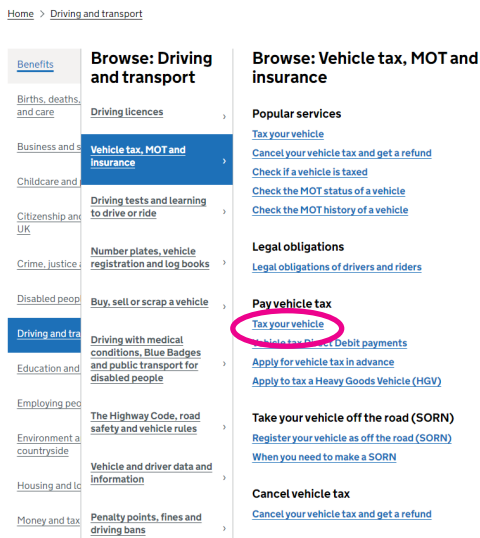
Home > Driving and transport

Benefits
Births, deaths, and care
Business and s
Childcare and
Citizenship and UK
Crime, justice a
Disabled peop
Driving and tra
Education and
Employing peo
Environment a countryside
Housing and lo
Money and tax

Browse: Driving and transport

Driving licences
Vehicle tax, MOT and insurance
Driving tests and learning to drive or ride
Number plates, vehicle registration and log books
Buy, sell or scrap a vehicle
Driving with medical conditions, Blue Badges and public transport for disabled people
The Highway Code, road safety and vehicle rules
Vehicle and driver data and information
Penalty points, fines and driving bans

Browse: Vehicle tax, MOT and insurance

Popular services
Tax your vehicle
Cancel your vehicle tax and get a refund
Check if a vehicle is taxed
Check the MOT status of a vehicle
Check the MOT history of a vehicle

Legal obligations
Legal obligations of drivers and riders

Pay vehicle tax
Tax your vehicle
Vehicle tax Direct Debit payments
Apply for vehicle tax in advance
Apply to tax a Heavy Goods Vehicle (HGV)

Take your vehicle off the road (SORN)
Register your vehicle as off the road (SORN)
When you need to make a SORN

Cancel vehicle tax
Cancel your vehicle tax and get a refund